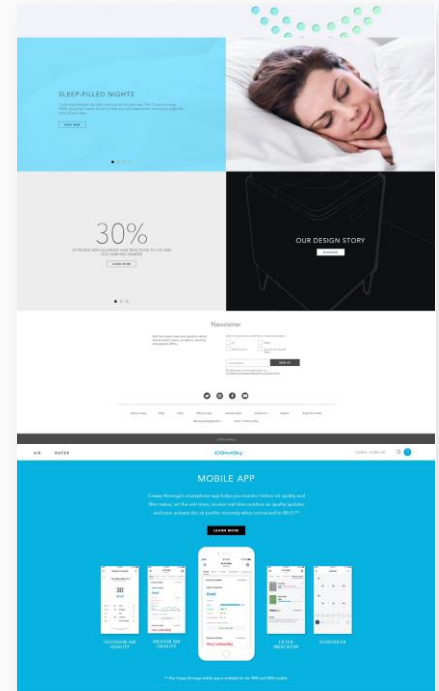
SLEEP-FILLED NIGHTS

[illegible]

LEARN MORE

30%

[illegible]

LEARN MORE

OUR DESIGN STORY

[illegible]

Newsletter

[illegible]

SIGN UP

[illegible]

AIR WATER

COWAY

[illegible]

MOBILE APP

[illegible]

LEARN MORE

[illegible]

30

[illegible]

OUTDOOR AIR QUALITY

INDOOR AIR QUALITY

FILTER INDICATOR

SCHEDULER

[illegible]